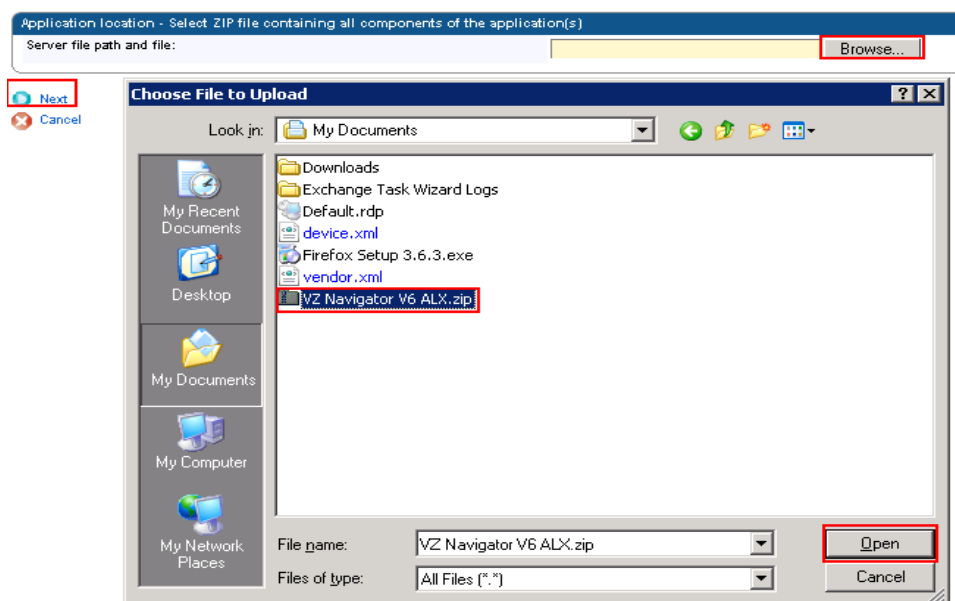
Application location - Select ZIP file containing all components of the application(s)
Server file path and file:
Browse...
Next
Cancel
Choose File to Upload
?
X
Look in: My Documents
My Recent Documents
Desktop
My Documents
My Computer
My Network Places
Downloads
Exchange Task Wizard Logs
Default.rdp
device.xml
Firefox Setup 3.6.3.exe
vendor.xml
VZ Navigator V6 ALX.zip
File name: VZ Navigator V6 ALX.zip
Files of type: All Files (*.*)
Open
Cancel